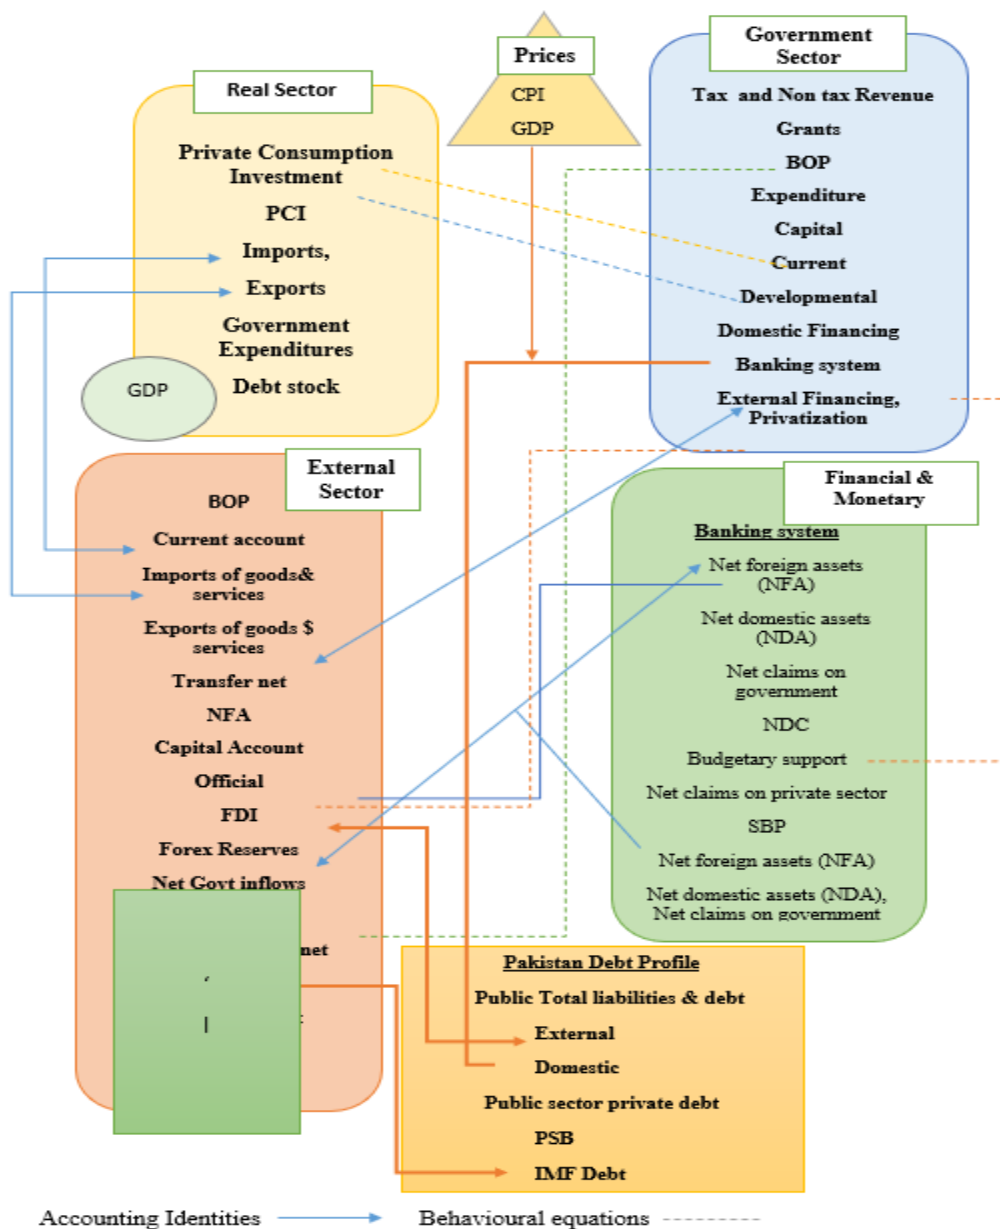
Real Sector

Private Consumption
Investment
PCI
Imports,
Exports
Government Expenditures
Debt stock

GDP

Prices
CPI
GDP

Government Sector
Tax and Non tax Revenue
Grants
BOP
Expenditure
Capital
Current
Developmental
Domestic Financing
Banking system
External Financing, Privatization

External Sector
BOP
Current account
Imports of goods& services
Exports of goods $ services
Transfer net
NFA
Capital Account
Official
FDI
Forex Reserves
Net Govt inflows
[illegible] net

Financial & Monetary
Banking system
Net foreign assets (NFA)
Net domestic assets (NDA)
Net claims on government
NDC
Budgetary support
Net claims on private sector
SBP
Net foreign assets (NFA)
Net domestic assets (NDA), Net claims on government

Pakistan Debt Profile
Public Total liabilities & debt
External
Domestic
Public sector private debt
PSB
IMF Debt

Accounting Identities
Behavioural equations